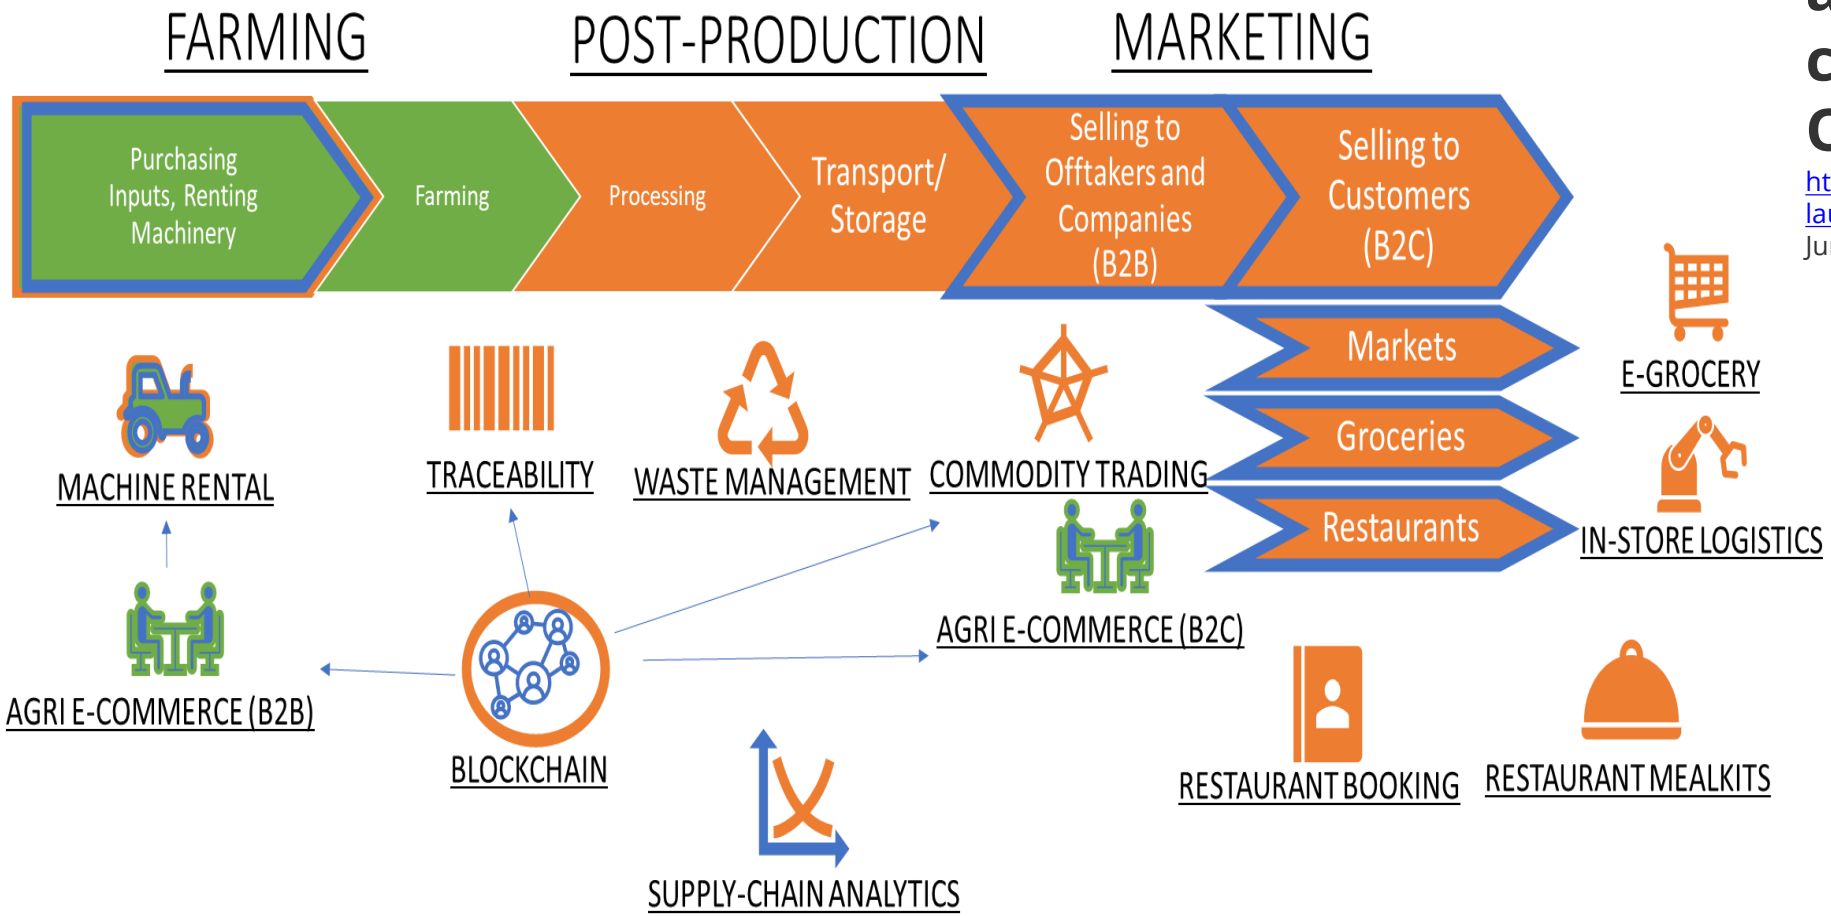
FARMING

POST-PRODUCTION

MARKETING

Purchasing Inputs, Renting Machinery

Farming

Processing

Transport/ Storage

Selling to Offtakers and Companies (B2B)

Selling to Customers (B2C)

Markets

Groceries

Restaurants

E-GROCERY

IN-STORE LOGISTICS

MACHINE RENTAL

TRACEABILITY

WASTE MANAGEMENT

COMMODITY TRADING

AGRI E-COMMERCE (B2C)

AGRI E-COMMERCE (B2B)

BLOCKCHAIN

SUPPLY-CHAIN ANALYTICS

RESTAURANT BOOKING

RESTAURANT MEALKITS

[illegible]
c
C
ht
lau
Ju